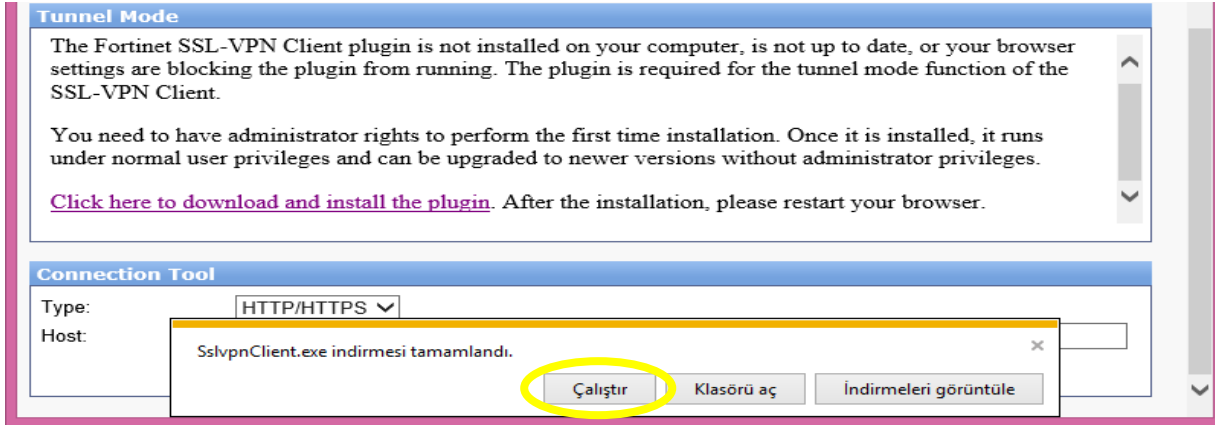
Tunnel Mode

The Fortinet SSL-VPN Client plugin is not installed on your computer, is not up to date, or your browser settings are blocking the plugin from running. The plugin is required for the tunnel mode function of the SSL-VPN Client.

You need to have administrator rights to perform the first time installation. Once it is installed, it runs under normal user privileges and can be upgraded to newer versions without administrator privileges.

Click here to download and install the plugin. After the installation, please restart your browser.

Connection Tool

Type: HTTP/HTTPS

Host:

SslvpnClient.exe indirmesi tamamlandı.

×

Çalıştır

Klasörü aç

İndirmeleri görüntüle